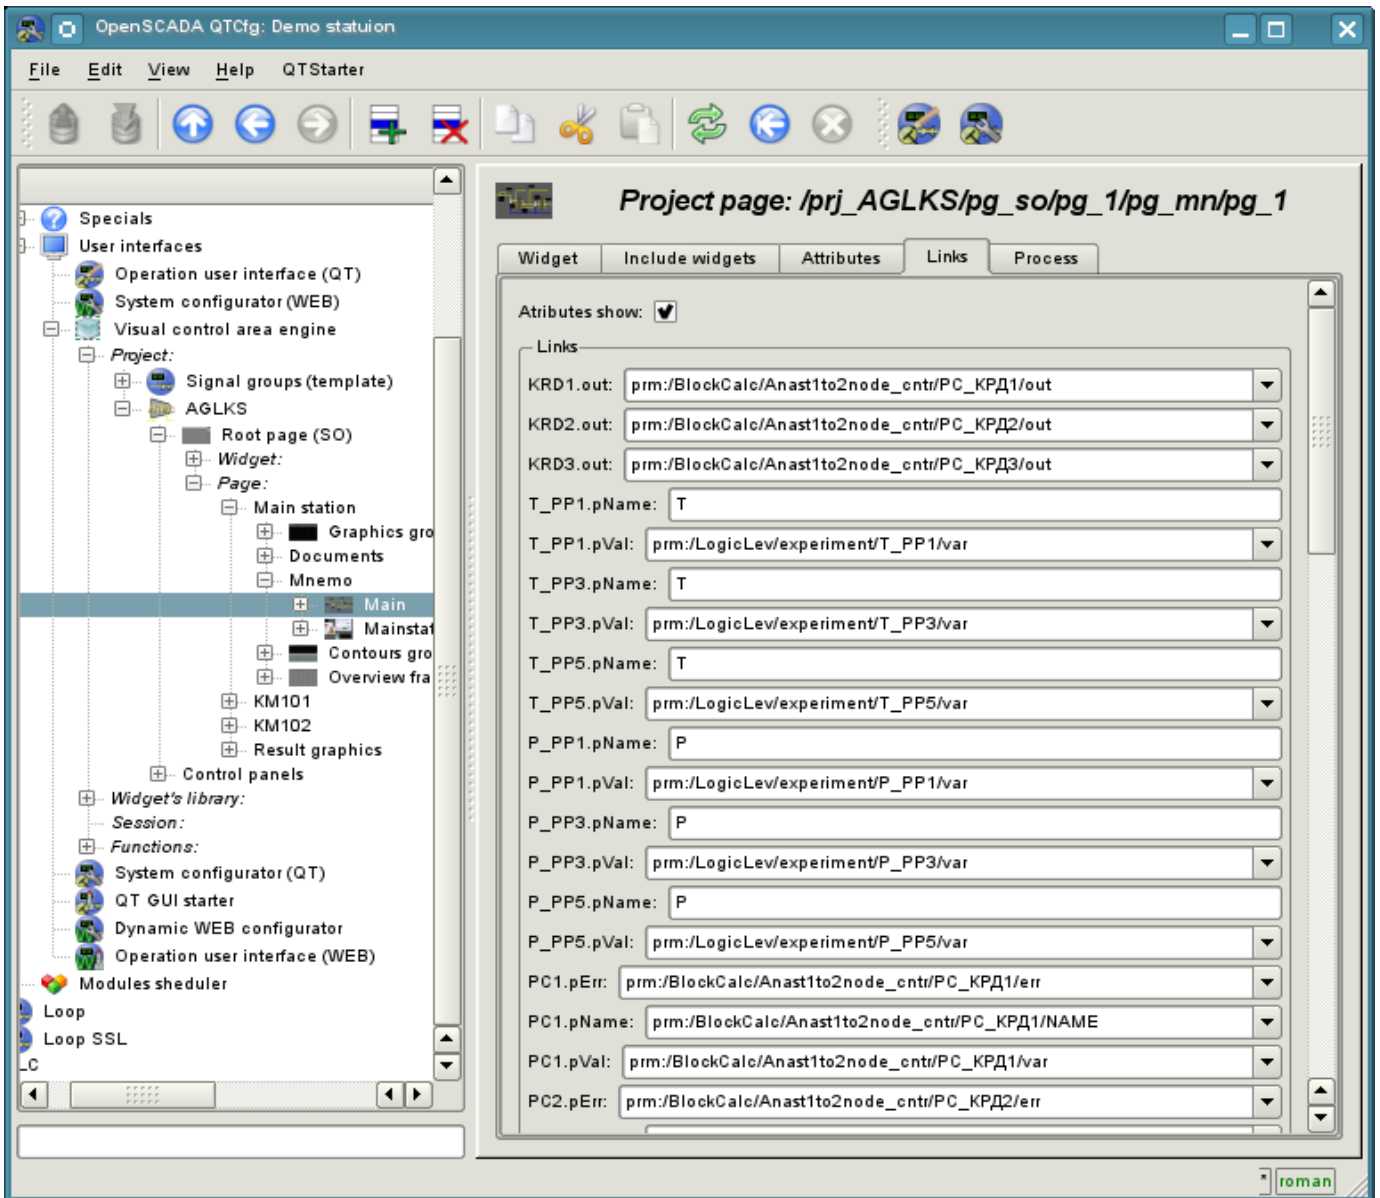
OpenSCADA QTCfg: Demo statuion

File Edit View Help QTStarter

Specials
User interfaces
Operation user interface (QT)
System configurator (WEB)
Visual control area engine
Project:
Signal groups (template)
AGLKS
Root page (SO)
Widget:
Page:
Main station
Graphics gro
Documents
Mnemo
Main
Mainstat
Contours gro
Overview fra
KM101
KM102
Result graphics
Control panels
Widget's library:
Session:
Functions:
System configurator (QT)
QT GUI starter
Dynamic WEB configurator
Operation user interface (WEB)
Modules sheduler
Loop
Loop SSL
_C

Project page: /prj_AGLKS/pg_so/pg_1/pg_mn/pg_1

Widget | Include widgets | Attributes | Links | Process

Atributes show:

Links

KRD1.out: prm:/BlockCalc/Anast1to2node_cntr/PC_КРД1/out
KRD2.out: prm:/BlockCalc/Anast1to2node_cntr/PC_КРД2/out
KRD3.out: prm:/BlockCalc/Anast1to2node_cntr/PC_КРД3/out
T_PP1.pName: T
T_PP1.pVal: prm:/LogicLev/experiment/T_PP1/var
T_PP3.pName: T
T_PP3.pVal: prm:/LogicLev/experiment/T_PP3/var
T_PP5.pName: T
T_PP5.pVal: prm:/LogicLev/experiment/T_PP5/var
P_PP1.pName: P
P_PP1.pVal: prm:/LogicLev/experiment/P_PP1/var
P_PP3.pName: P
P_PP3.pVal: prm:/LogicLev/experiment/P_PP3/var
P_PP5.pName: P
P_PP5.pVal: prm:/LogicLev/experiment/P_PP5/var
PC1.pErr: prm:/BlockCalc/Anast1to2node_cntr/PC_КРД1/err
PC1.pName: prm:/BlockCalc/Anast1to2node_cntr/PC_КРД1/NAME
PC1.pVal: prm:/BlockCalc/Anast1to2node_cntr/PC_КРД1/var
PC2.pErr: prm:/BlockCalc/Anast1to2node_cntr/PC_КРД2/err

roman